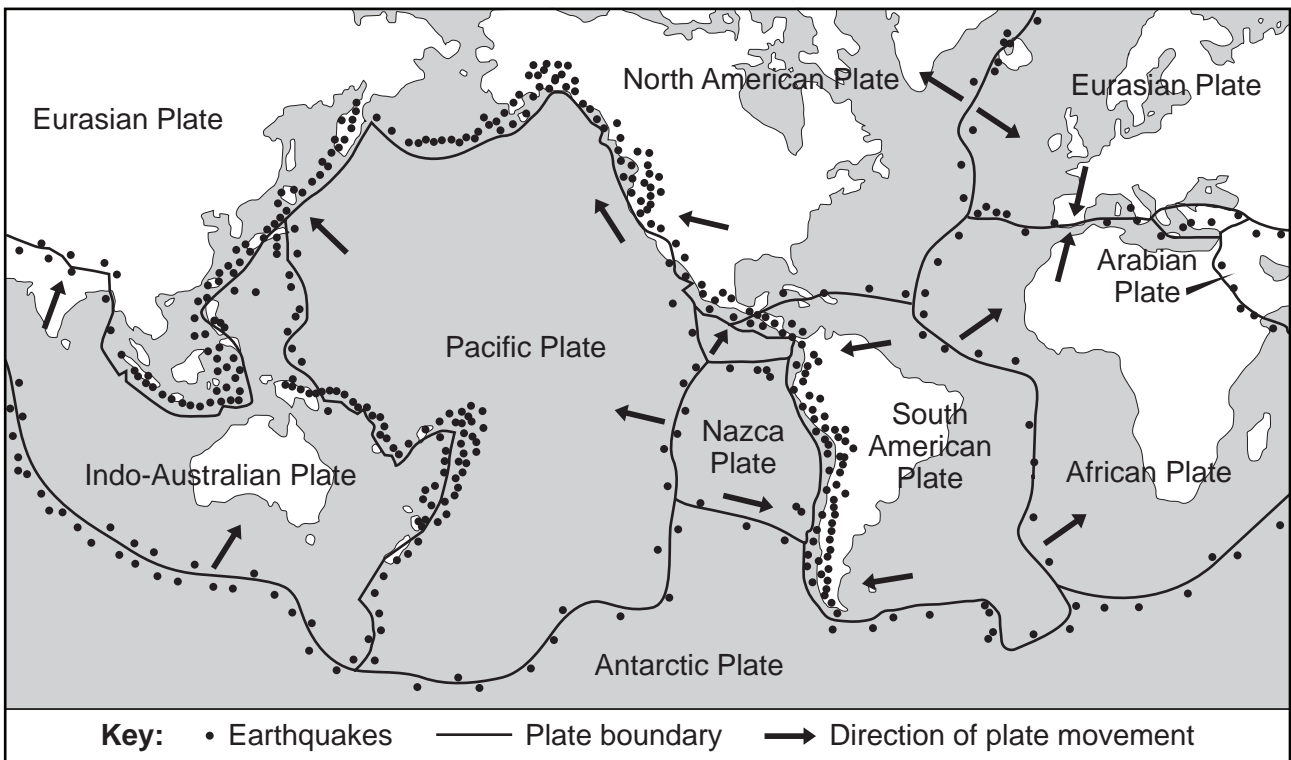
Eurasian Plate

North American Plate

Eurasian Plate

Arabian Plate

Pacific Plate

Nazca Plate

South American Plate

African Plate

Indo-Australian Plate

Antarctic Plate

**Key:** • Earthquakes —— Plate boundary ➞ Direction of plate movement